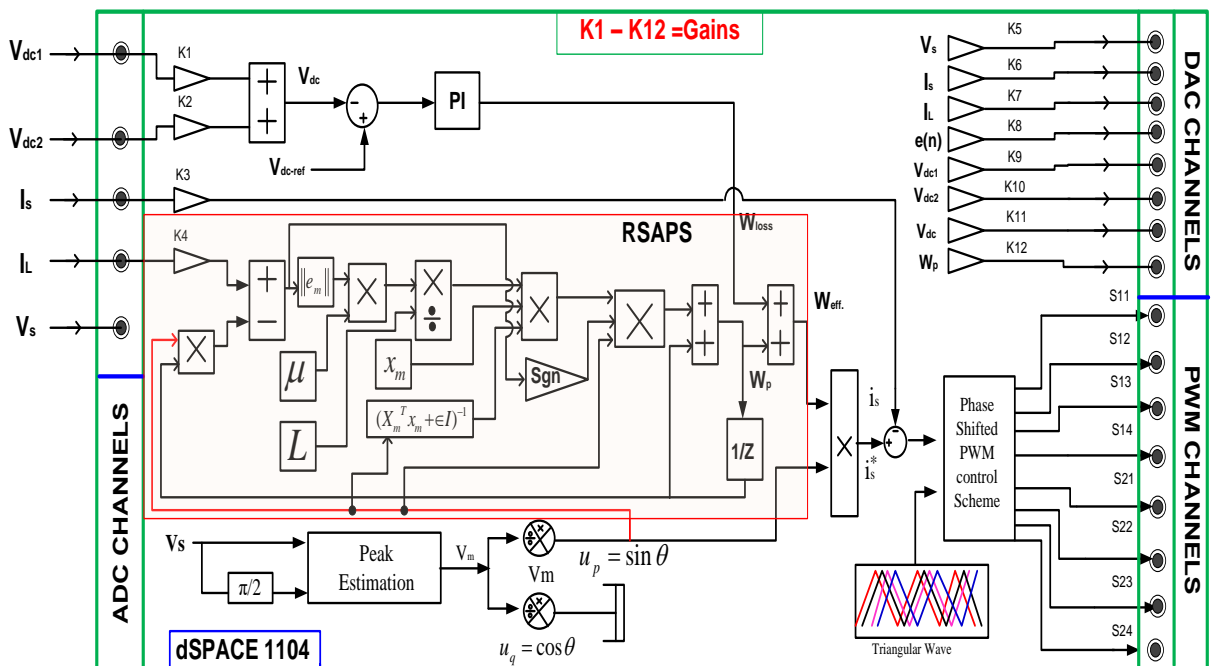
K1 – K12 =Gains

$V_{dc1}$
$V_{dc2}$
$I_s$
$I_L$
$V_s$

K1
K2
K3
K4

$V_{dc}$
$V_{dc-ref}$
PI

RSAPS
$W_{loss}$
$\|e_m\|$
$\mu$
$x_m$
$L$
$(X_m^T x_m + \in I)^{-1}$
Sgn
$W_{eff.}$
$W_p$
1/Z

$i_s$
$i_s^*$

$V_s$ K5
$I_s$ K6
$I_L$ K7
e(n) K8
$V_{dc1}$ K9
$V_{dc2}$ K10
$V_{dc}$ K11
$W_p$ K12

DAC CHANNELS

Phase Shifted PWM control Scheme

S11
S12
S13
S14
S21
S22
S23
S24

PWM CHANNELS

ADC CHANNELS

Vs
$\pi/2$
Peak Estimation
$V_m$
Vm
$u_p = \sin\theta$
$u_q = \cos\theta$

Triangular Wave

dSPACE 1104